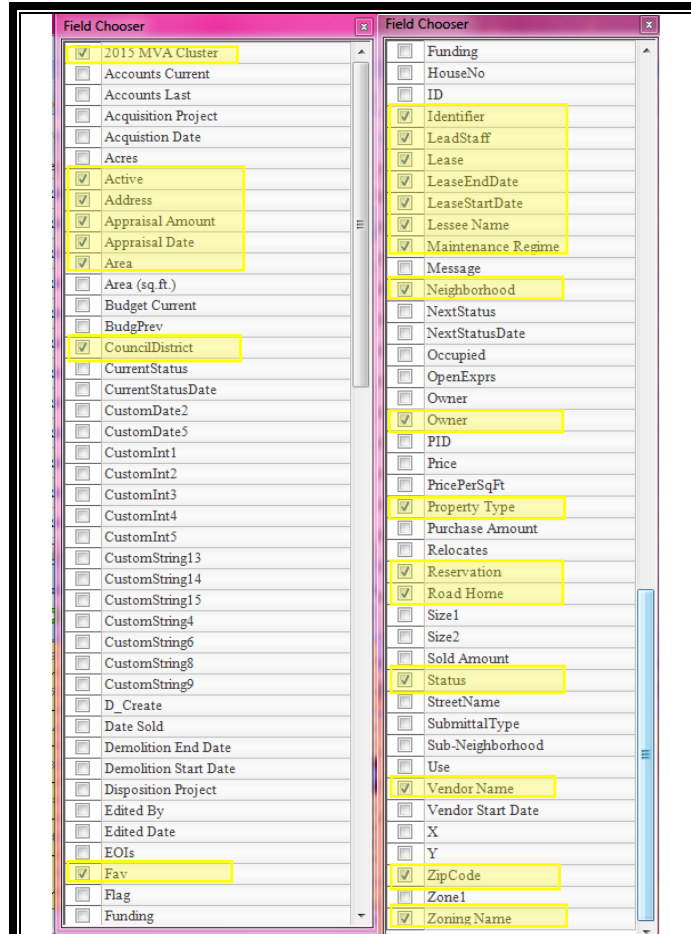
Field Chooser

2015 MVA Cluster
Accounts Current
Accounts Last
Acquisition Project
Acquistion Date
Acres
Active
Address
Appraisal Amount
Appraisal Date
Area
Area (sq.ft.)
Budget Current
BudgPrev
CouncilDistrict
CurrentStatus
CurrentStatusDate
CustomDate2
CustomDate5
CustomInt1
CustomInt2
CustomInt3
CustomInt4
CustomInt5
CustomString13
CustomString14
CustomString15
CustomString4
CustomString6
CustomString8
CustomString9
D_Create
Date Sold
Demolition End Date
Demolition Start Date
Disposition Project
Edited By
Edited Date
EOIs
Fav
Flag
Funding

Field Chooser

Funding
HouseNo
ID
Identifier
LeadStaff
Lease
LeaseEndDate
LeaseStartDate
Lessee Name
Maintenance Regime
Message
Neighborhood
NextStatus
NextStatusDate
Occupied
OpenExprs
Owner
Owner
PID
Price
PricePerSqFt
Property Type
Purchase Amount
Relocates
Reservation
Road Home
Size1
Size2
Sold Amount
Status
StreetName
SubmittalType
Sub-Neighborhood
Use
Vendor Name
Vendor Start Date
X
Y
ZipCode
Zone1
Zoning Name